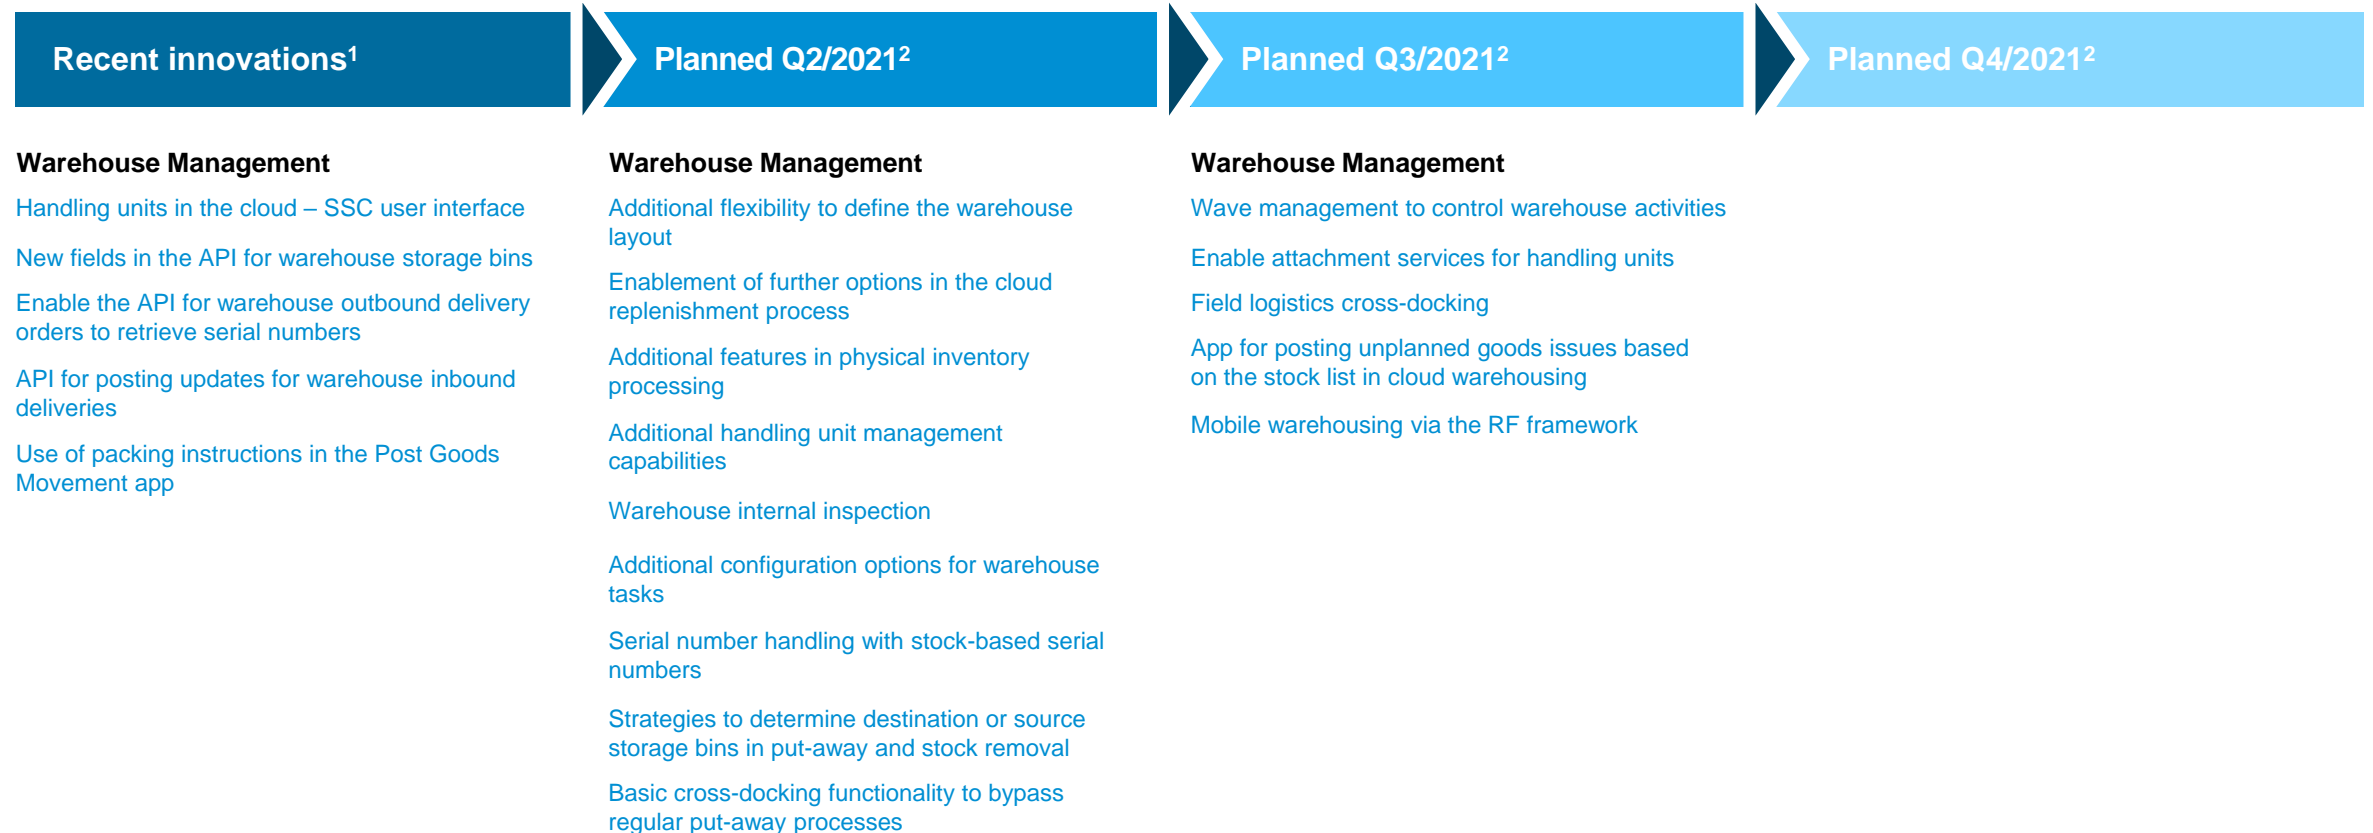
Recent innovations$^1$

Warehouse Management

Handling units in the cloud – SSC user interface

New fields in the API for warehouse storage bins

Enable the API for warehouse outbound delivery orders to retrieve serial numbers

API for posting updates for warehouse inbound deliveries

Use of packing instructions in the Post Goods Movement app

Planned Q2/2021$^2$

Warehouse Management

Additional flexibility to define the warehouse layout

Enablement of further options in the cloud replenishment process

Additional features in physical inventory processing

Additional handling unit management capabilities

Warehouse internal inspection

Additional configuration options for warehouse tasks

Serial number handling with stock-based serial numbers

Strategies to determine destination or source storage bins in put-away and stock removal

Basic cross-docking functionality to bypass regular put-away processes

Planned Q3/2021$^2$

Warehouse Management

Wave management to control warehouse activities

Enable attachment services for handling units

Field logistics cross-docking

App for posting unplanned goods issues based on the stock list in cloud warehousing

Mobile warehousing via the RF framework

Planned Q4/2021$^2$